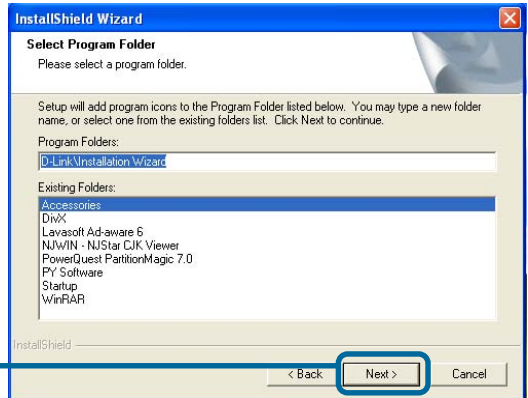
InstallShield Wizard

Select Program Folder
Please select a program folder.

Setup will add program icons to the Program Folder listed below. You may type a new folder name, or select one from the existing folders list. Click Next to continue.

Program Folders:
D-Link\Installation Wizard

Existing Folders:
Accessories
DivX
Lavasoft Ad-aware 6
NJWIN - NJStar CJK Viewer
PowerQuest PartitionMagic 7.0
PY Software
Startup
WinRAR

InstallShield

< Back
Next >
Cancel